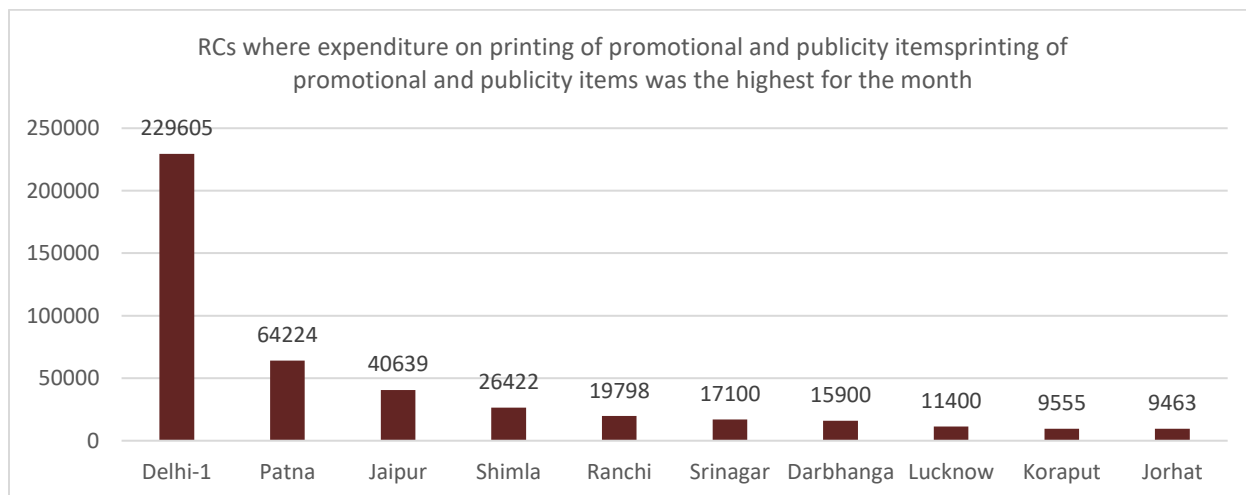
RCs where expenditure on printing of promotional and publicity itemsprinting of promotional and publicity items was the highest for the month

250000
200000
150000
100000
50000
0

229605
64224
40639
26422
19798
17100
15900
11400
9555
9463

Delhi-1
Patna
Jaipur
Shimla
Ranchi
Srinagar
Darbhanga
Lucknow
Koraput
Jorhat